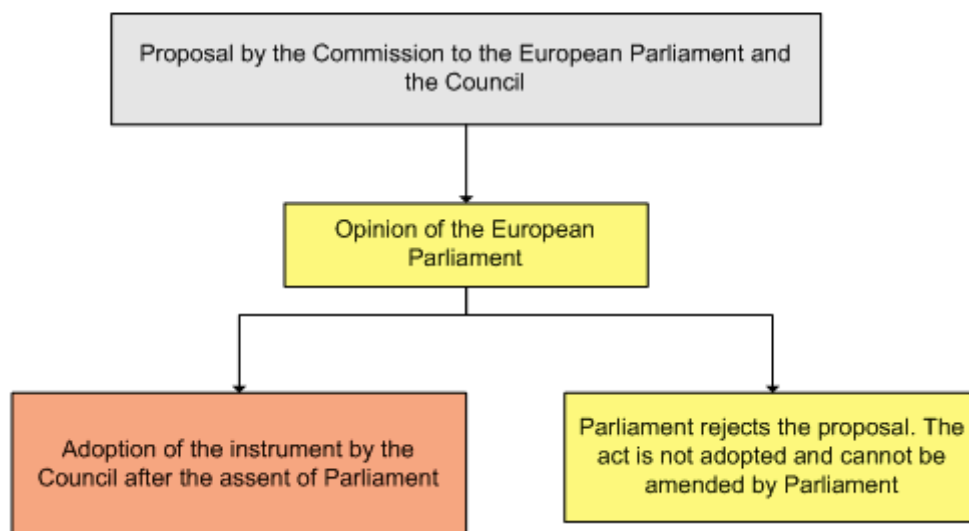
Proposal by the Commission to the European Parliament and the Council

Opinion of the European Parliament

Adoption of the instrument by the Council after the assent of Parliament

Parliament rejects the proposal. The act is not adopted and cannot be amended by Parliament